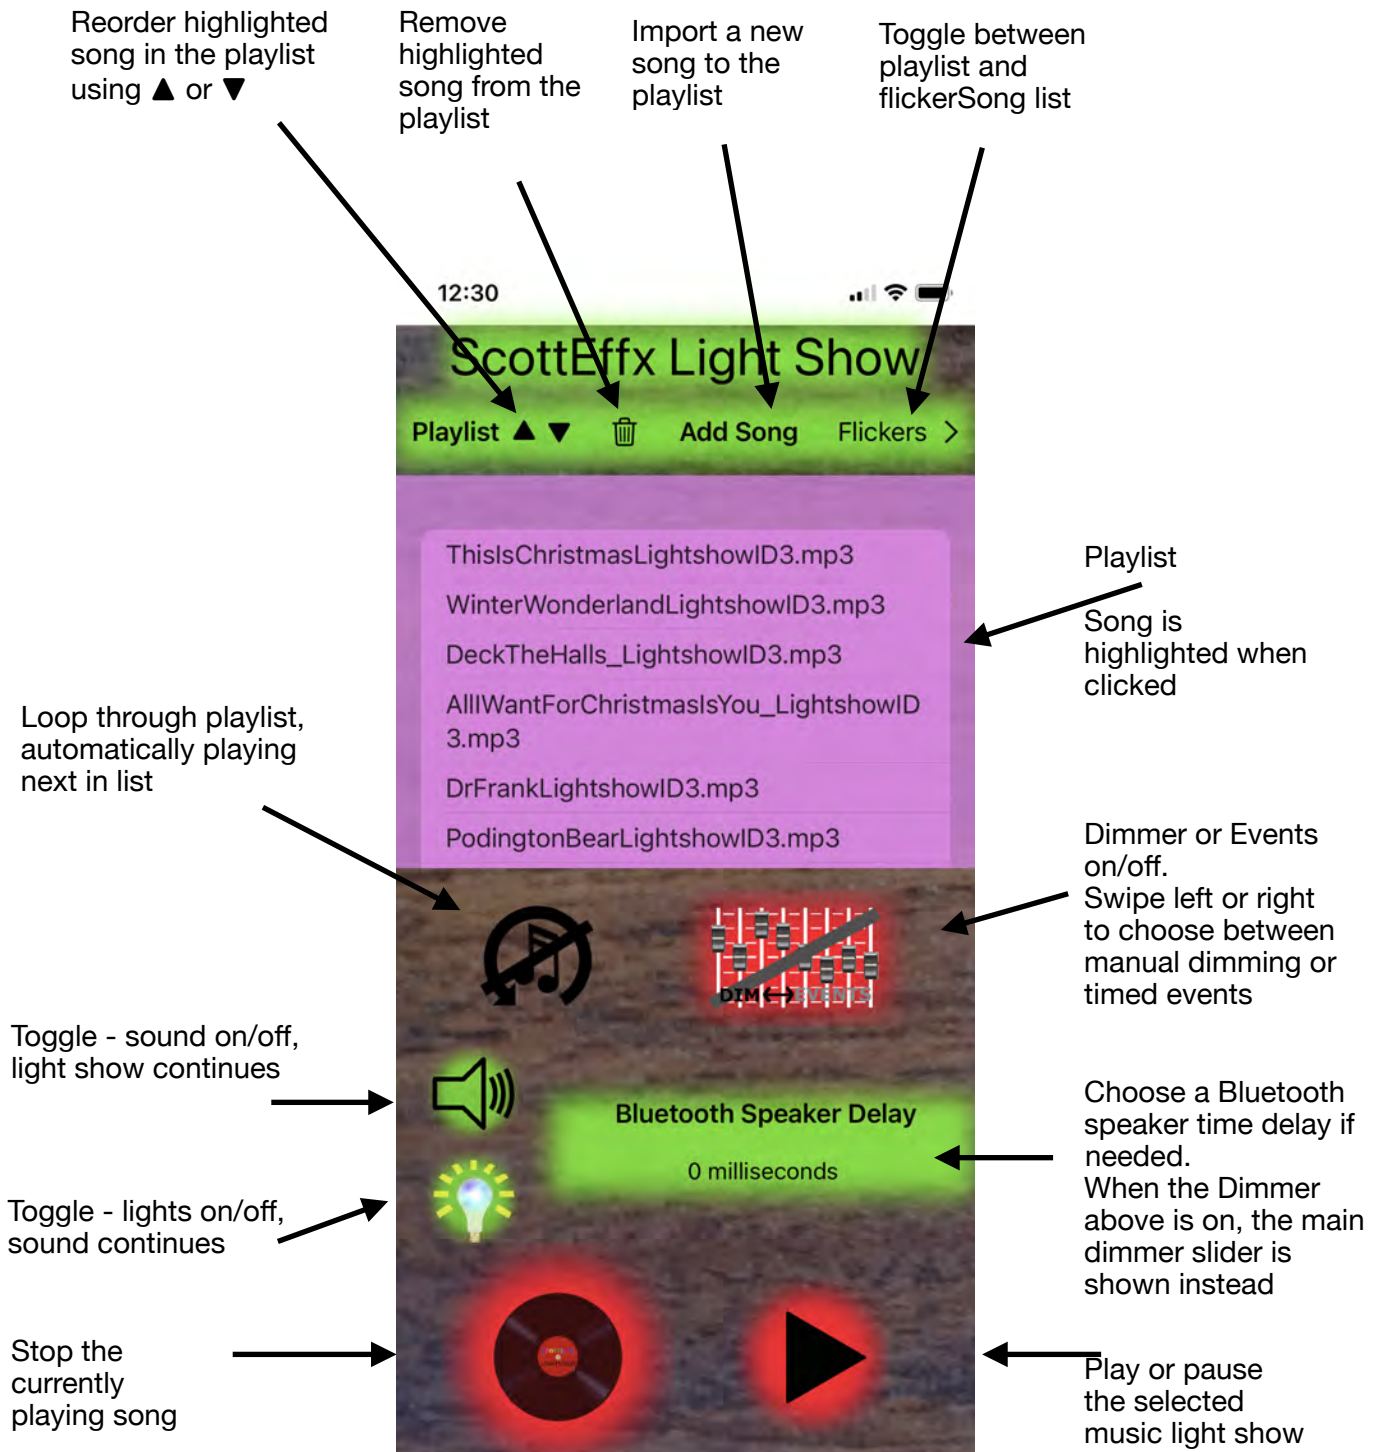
Reorder highlighted song in the playlist using ▲ or ▼

Remove highlighted song from the playlist

Import a new song to the playlist

Toggle between playlist and flickerSong list

12:30

ScottEffx Light Show

Playlist ▲ ▼

Add Song

Flickers >

ThisIsChristmasLightshowID3.mp3

WinterWonderlandLightshowID3.mp3

DeckTheHalls_LightshowID3.mp3

AllIWantForChristmasIsYou_LightshowID3.mp3

DrFrankLightshowID3.mp3

PodingtonBearLightshowID3.mp3

Playlist

Song is highlighted when clicked

Loop through playlist, automatically playing next in list

DIM ⟷ EVENTS

Dimmer or Events on/off.
Swipe left or right to choose between manual dimming or timed events

Toggle - sound on/off, light show continues

Bluetooth Speaker Delay

0 milliseconds

Choose a Bluetooth speaker time delay if needed.
When the Dimmer above is on, the main dimmer slider is shown instead

Toggle - lights on/off, sound continues

Stop the currently playing song

Play or pause the selected music light show